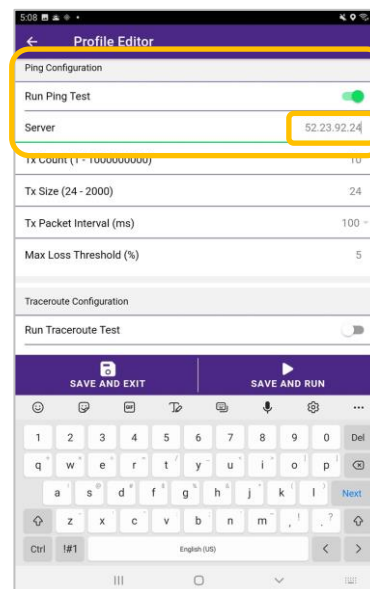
5:08

Profile Editor

Ping Configuration

Run Ping Test

Server 52.23.92.24

Tx Count (1 - 1000000000) 10

Tx Size (24 - 2000) 24

Tx Packet Interval (ms) 100

Max Loss Threshold (%) 5

Traceroute Configuration

Run Traceroute Test

SAVE AND EXIT

SAVE AND RUN

GIF

1 2 3 4 5 6 7 8 9 0 Del

q w e r t y u i o p

a s d f g h j k l Next

z x c v b n m , . ?

Ctrl !#1 English (US) < >